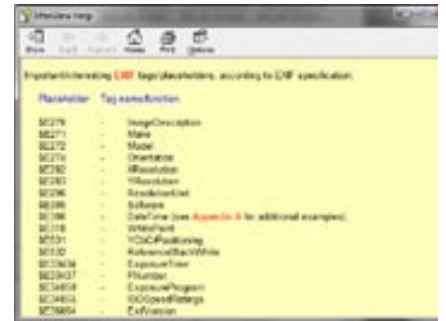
IrfanView Help

Hide Back Forward Home Print Options

Important/Interesting EXIF tags/placeholders, according to EXIF specification:

Placeholder Tag name/function

$E270 - ImageDescription
$E271 - Make
$E272 - Model
$E274 - Orientation
$E282 - XResolution
$E283 - YResolution
$E296 - ResolutionUnit
$E305 - Software
$E306 - DateTime (see Appendix A for additional examples)
$E318 - WhitePoint
$E531 - YCbCrPositioning
$E532 - ReferenceBlackWhite
$E33434 - ExposureTime
$E33437 - FNumber
$E34850 - ExposureProgram
$E34855 - ISOSpeedRatings
$E36864 - ExifVersion